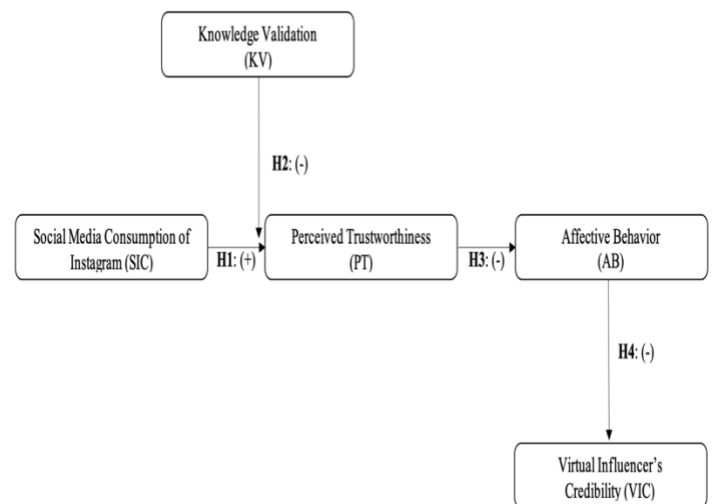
Knowledge Validation (KV)

H2: (-)

Social Media Consumption of Instagram (SIC)

H1: (+)

Perceived Trustworthiness (PT)

H3: (-)

Affective Behavior (AB)

H4: (-)

Virtual Influencer's Credibility (VIC)